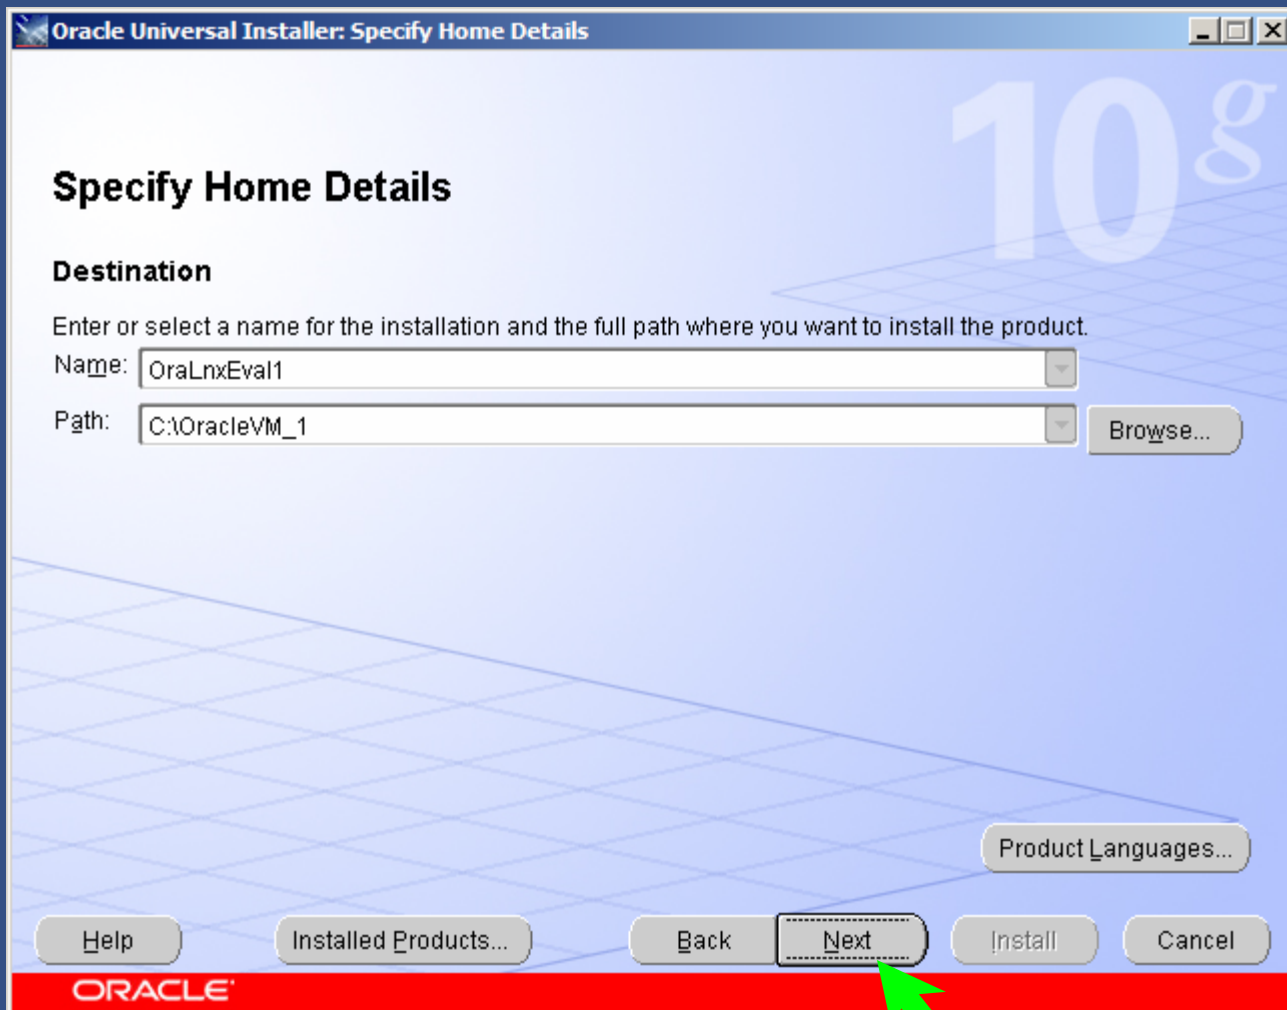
Oracle Universal Installer: Specify Home Details

10g

Specify Home Details

Destination

Enter or select a name for the installation and the full path where you want to install the product.

Name: OraLnxEval1

Path: C:\OracleVM_1

Browse...

Product Languages...

Help

Installed Products...

Back

Next

Install

Cancel

ORACLE